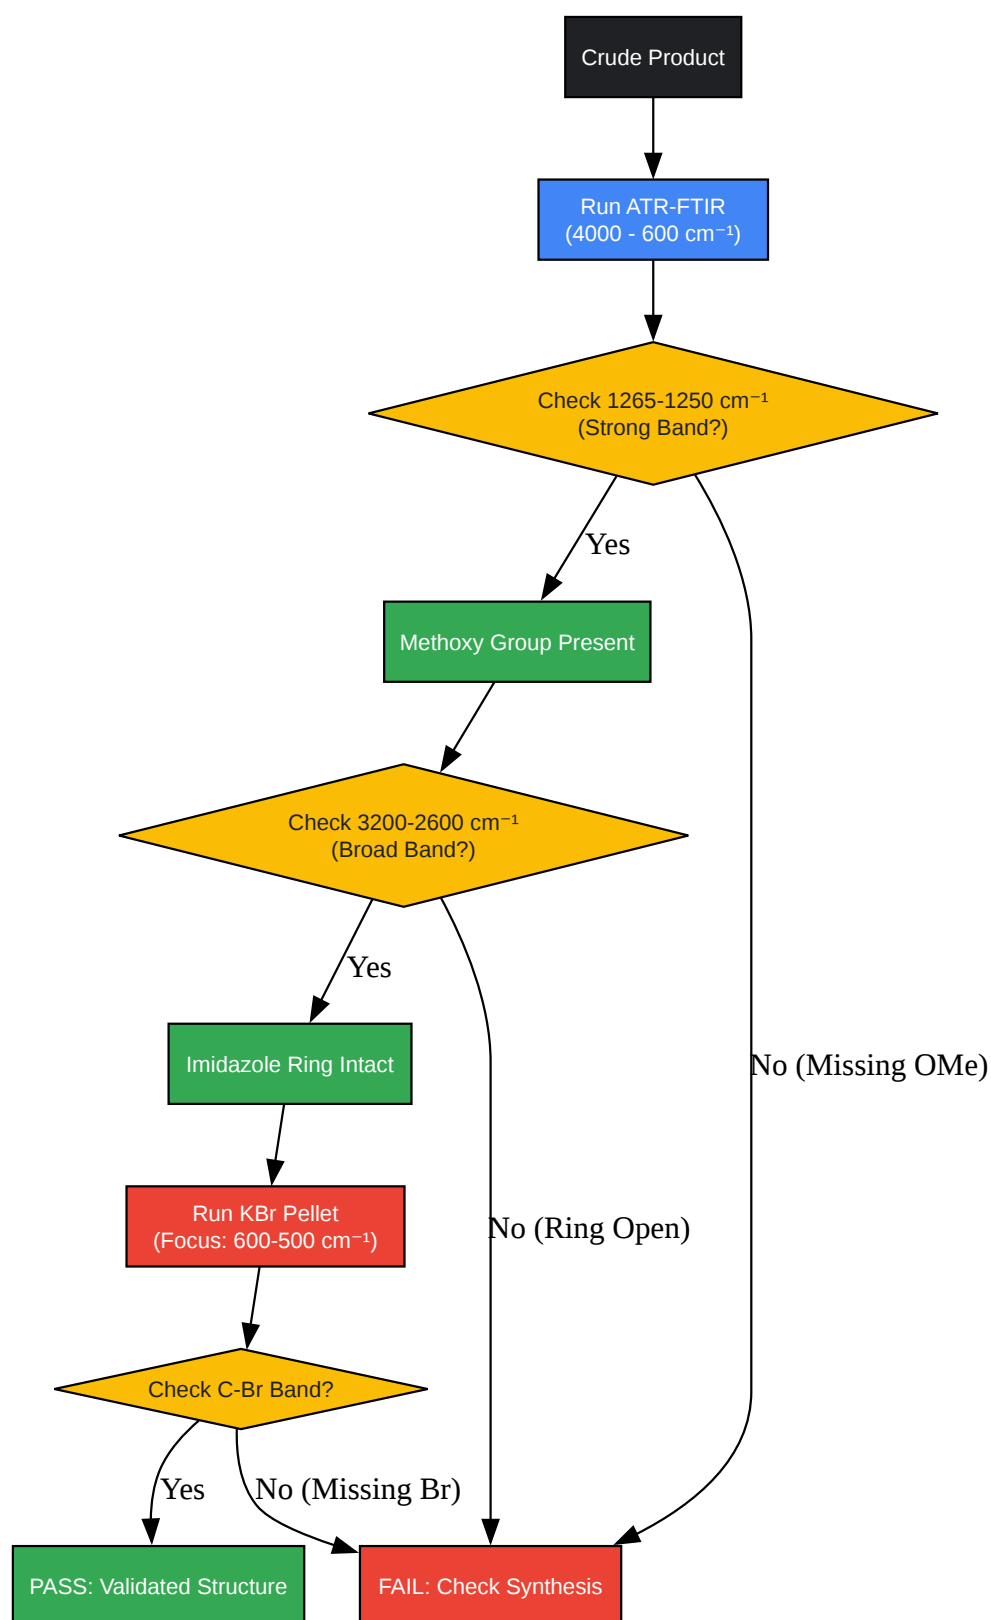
Crude Product

Run ATR-FTIR
(4000 - 600 cm⁻¹)

Check 1265-1250 cm⁻¹
(Strong Band?)

Yes

Methoxy Group Present

Check 3200-2600 cm⁻¹
(Broad Band?)

Yes

Imidazole Ring Intact

Run KBr Pellet
(Focus: 600-500 cm⁻¹)

Check C-Br Band?

Yes

No (Missing Br)

No (Ring Open)

No (Missing OMe)

PASS: Validated Structure

FAIL: Check Synthesis